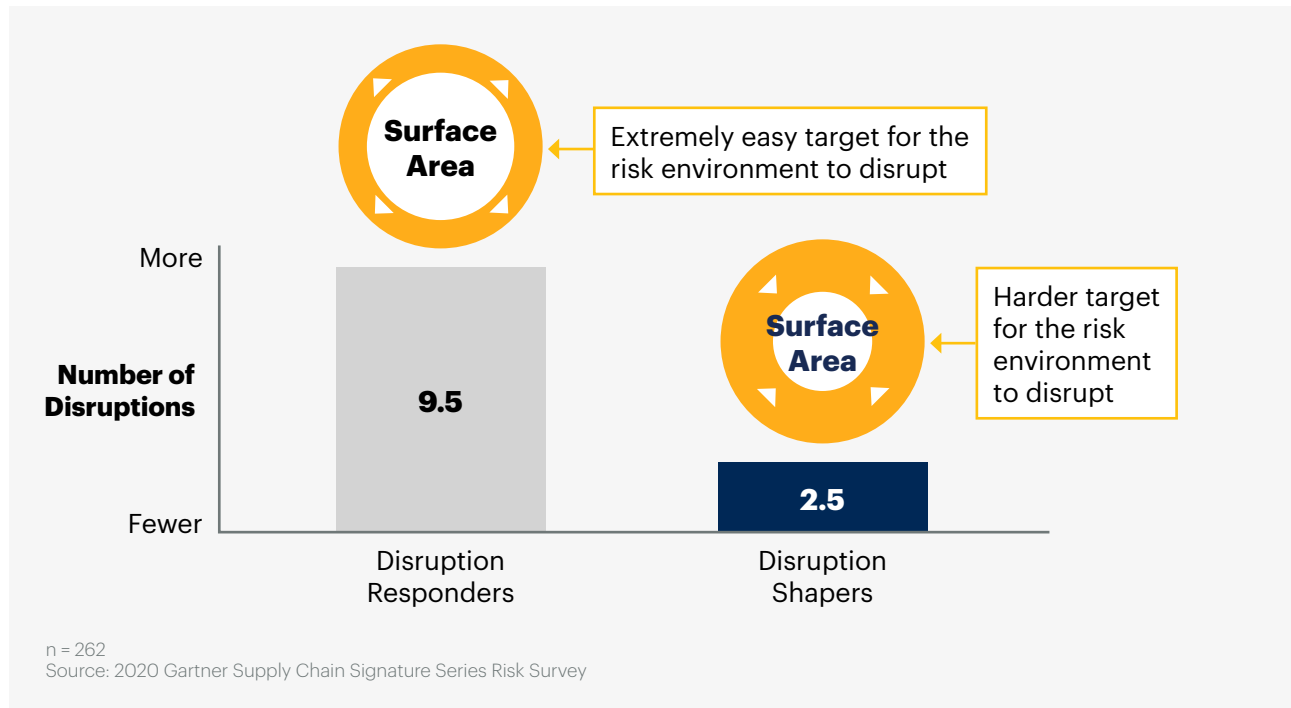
Surface Area

Extremely easy target for the risk environment to disrupt

More

Number of Disruptions

Fewer

9.5

Surface Area

Harder target for the risk environment to disrupt

2.5

Disruption Responders

Disruption Shapers

n = 262
Source: 2020 Gartner Supply Chain Signature Series Risk Survey